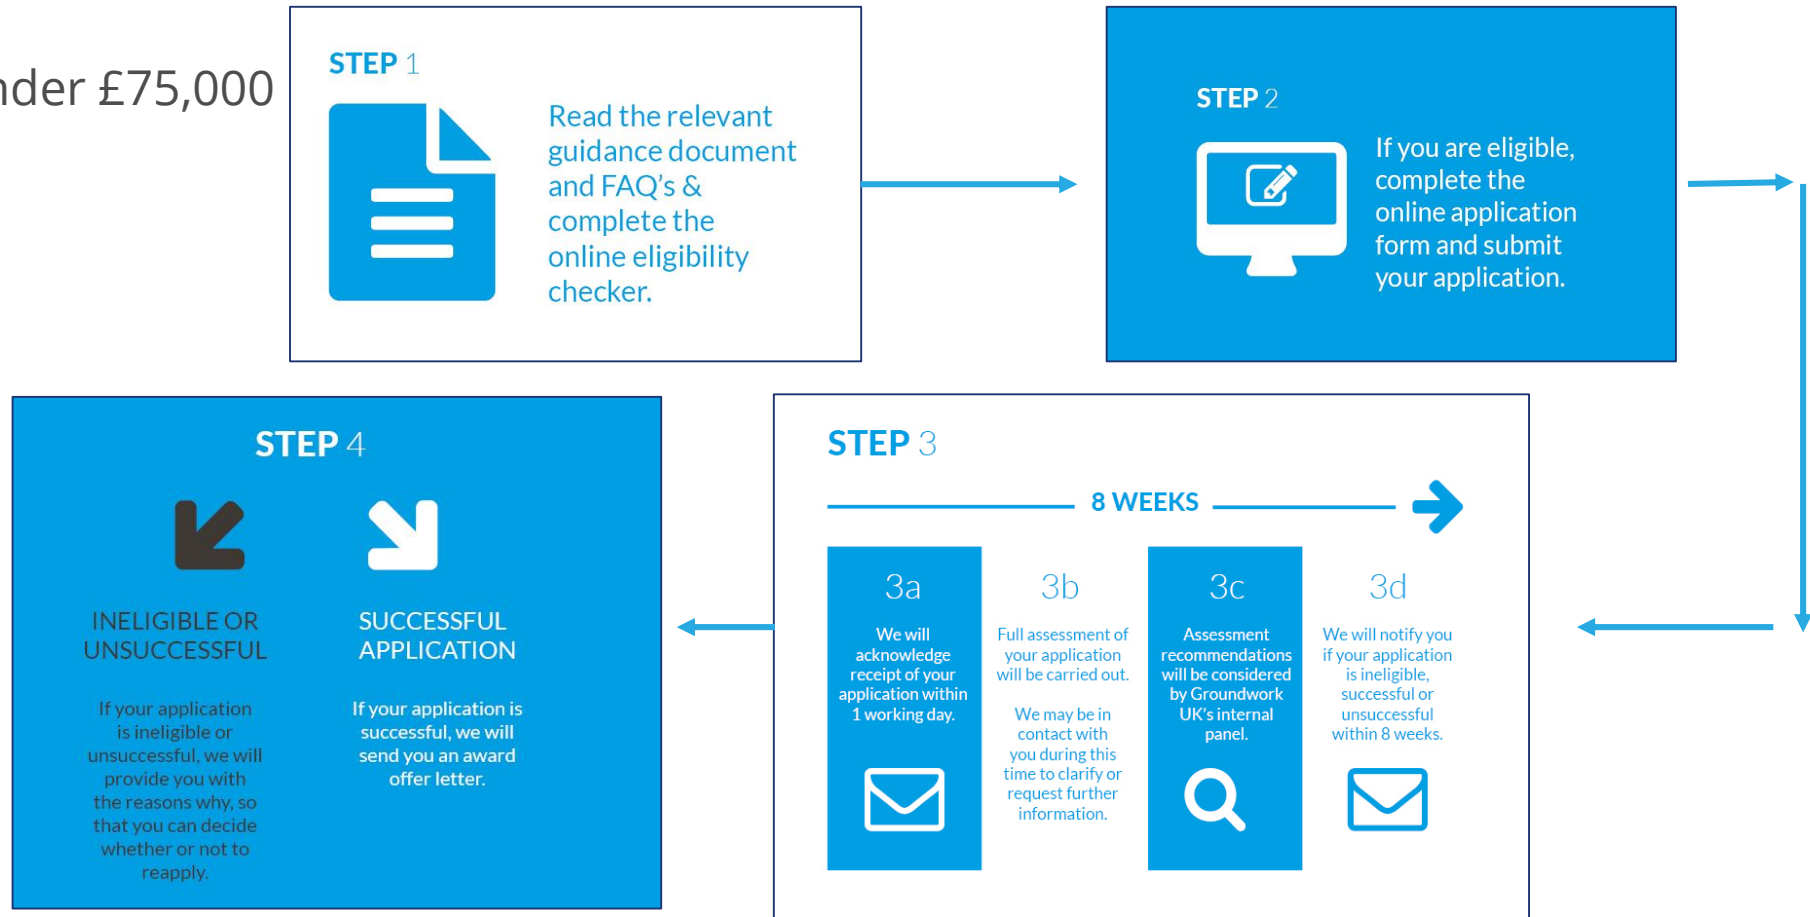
der £75,000

STEP 1

Read the relevant guidance document and FAQ's & complete the online eligibility checker.

STEP 2

If you are eligible, complete the online application form and submit your application.

STEP 4

INELIGIBLE OR UNSUCCESSFUL

If your application is ineligible or unsuccessful, we will provide you with the reasons why, so that you can decide whether or not to reapply.

SUCCESSFUL APPLICATION

If your application is successful, we will send you an award offer letter.

STEP 3

8 WEEKS

3a

We will acknowledge receipt of your application within 1 working day.

3b

Full assessment of your application will be carried out.

We may be in contact with you during this time to clarify or request further information.

3c

Assessment recommendations will be considered by Groundwork UK's internal panel.

3d

We will notify you if your application is ineligible, successful or unsuccessful within 8 weeks.